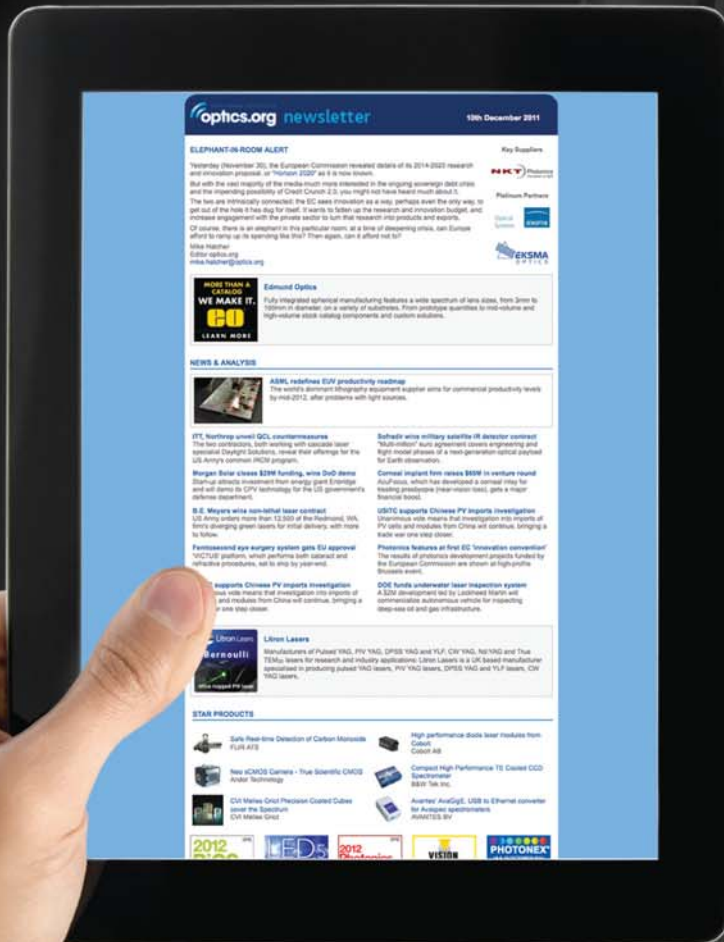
optics.org newsletter

10th December 2011

ELEPHANT-IN-ROOM ALERT

Yesterday (November 30), the European Commission revealed details of its 2014-2020 research and innovation proposal, or "Horizon 2020" as it is now known.

But with the vast majority of the media much more interested in the ongoing sovereign debt crisis and the impending possibility of Credit Crunch 2.0, you might not have heard much about it.

The two are intrinsically connected: the EC sees innovation as a way, perhaps even the only way, to get out of the hole it has dug for itself. It wants to fatten up the research and innovation budget, and increase engagement with the private sector to turn that research into products and exports.

Of course, there is an elephant in this particular room: at a time of deepening crisis, can Europe afford to ramp up its spending like this? Then again, can it afford not to?

Mike Hatcher
Editor optics.org
mike.hatcher@optics.org

Key Suppliers

NKT Photonics

Platinum Partners

EKSMA OPTICS

MORE THAN A CATALOG WE MAKE IT. EO LEARN MORE

Edmund Optics

Fully integrated spherical manufacturing features a wide spectrum of lens sizes, from 3mm to 100mm in diameter, on a variety of substrates. From prototype quantities to mid-volume and high-volume stock catalog components and custom solutions.

NEWS & ANALYSIS

ASML redefines EUV productivity roadmap
The world's dominant lithography equipment supplier aims for commercial productivity levels by mid-2012, after problems with light sources.

ITT, Northrop unveil QCL countermeasures
The two contractors, both working with cascade laser specialist Daylight Solutions, reveal their offerings for the US Army's imminent IRCM program.

Morgan Solar closes $29M funding, wins DoD demo
Start-up attracts investment from energy giant Enbridge and will demo its CPV technology for the US government's defense department.

B.E. Meyers wins non-lethal laser contract
US Army orders more than 12,500 of the Redmond, WA, firm's diverging green lasers for initial delivery, with more to follow.

Femtosecond eye surgery system gets EU approval
'VICTUS' platform, which performs both cataract and refractive procedures, set to ship by year-end.

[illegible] supports Chinese PV imports investigation
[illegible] vote means that investigation into imports of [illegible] and modules from China will continue, bringing a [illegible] one step closer.

Sofradir wins military satellite IR detector contract
"Multi-million" euro agreement covers engineering and flight model phases of a next-generation optical payload for Earth observation.

Corneal implant firm raises $65M in venture round
AcuFocus, which has developed a corneal inlay for treating presbyopia (near-vision loss), gets a major financial boost.

USITC supports Chinese PV imports investigation
Unanimous vote means that investigation into imports of PV cells and modules from China will continue, bringing a trade war one step closer.

Photonics features at first EC 'innovation convention'
The results of photonics development projects funded by the European Commission are shown at high-profile Brussels event.

DOE funds underwater laser inspection system
A $2M development led by Lockheed Martin will commercialize autonomous vehicle for inspecting deep-sea oil and gas infrastructure.

Litron Lasers
Bernoulli

Litron Lasers
Manufacturers of Pulsed YAG, PIV YAG, DPSS YAG and YLF, CW YAG, Nd:YAG and True TEM₀₀ lasers for research and industry applications. Litron Lasers is a UK based manufacturer specialised in producing pulsed YAG lasers, PIV YAG lasers, DPSS YAG and YLF lasers, CW YAG lasers.

STAR PRODUCTS

Safe Real-time Detection of Carbon Monoxide
FLIR ATS

Neo sCMOS Camera - True Scientific CMOS
Andor Technology

CVI Melles Griot Precision Coated Cubes cover the Spectrum
CVI Melles Griot

High performance diode laser modules from Coboit
Cobolt AB

Compact High Performance TE Cooled CCD Spectrometer
B&W Tek Inc.

Avantes' AvaGigE, USB to Ethernet converter for Avaspec spectrometers
AVANTES BV

2012
2012 Photonics
VISION
PHOTONEX